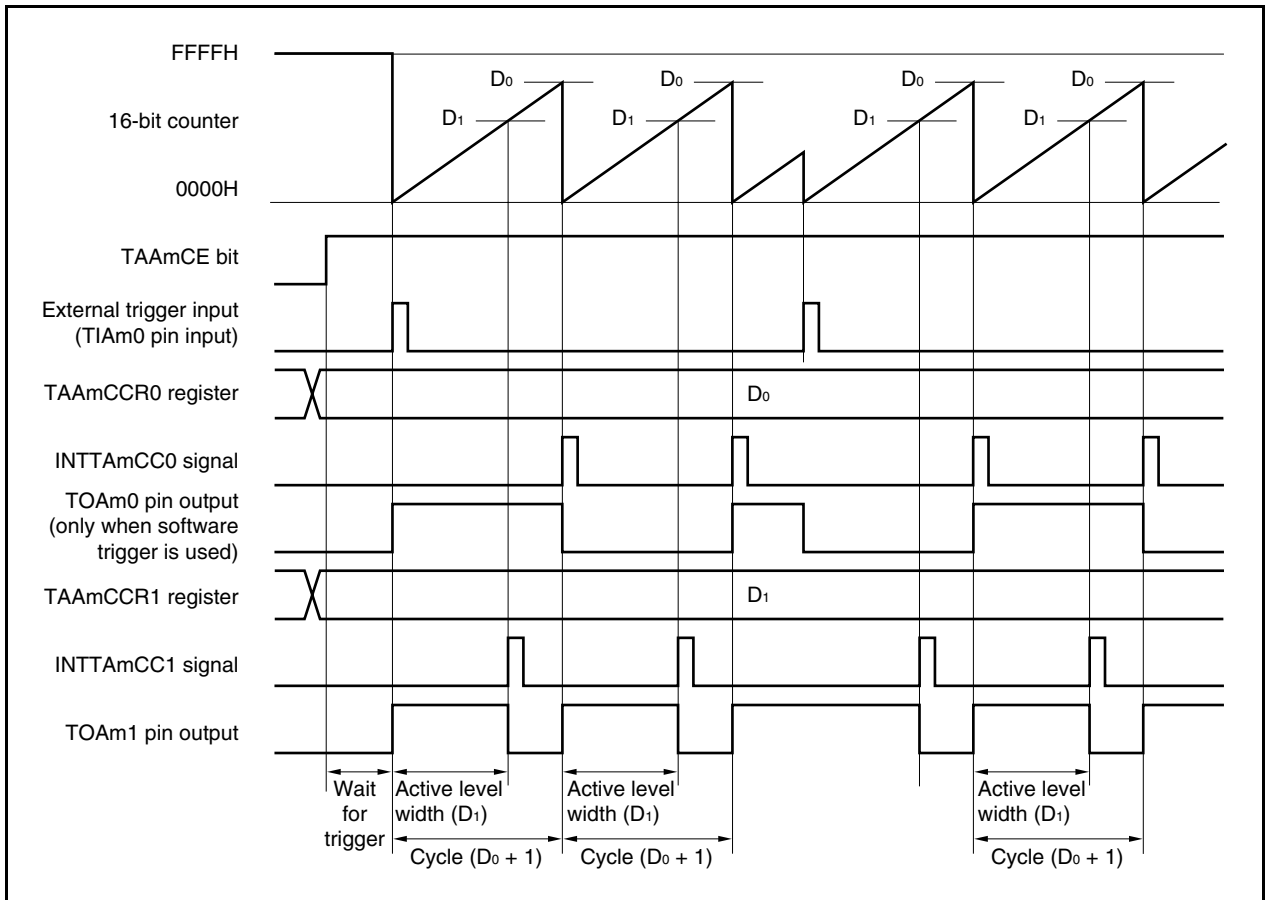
FFFFH

16-bit counter

0000H

$D_0$ $D_1$ $D_0$ $D_1$ $D_0$ $D_1$ $D_0$ $D_1$

TAAmCE bit

External trigger input (TIAm0 pin input)

TAAmCCR0 register

$D_0$

INTTAmCC0 signal

TOAm0 pin output (only when software trigger is used)

TAAmCCR1 register

$D_1$

INTTAmCC1 signal

TOAm1 pin output

Wait for trigger

Active level width ($D_1$)

Cycle ($D_0$ + 1)

Active level width ($D_1$)

Cycle ($D_0$ + 1)

Active level width ($D_1$)

Cycle ($D_0$ + 1)